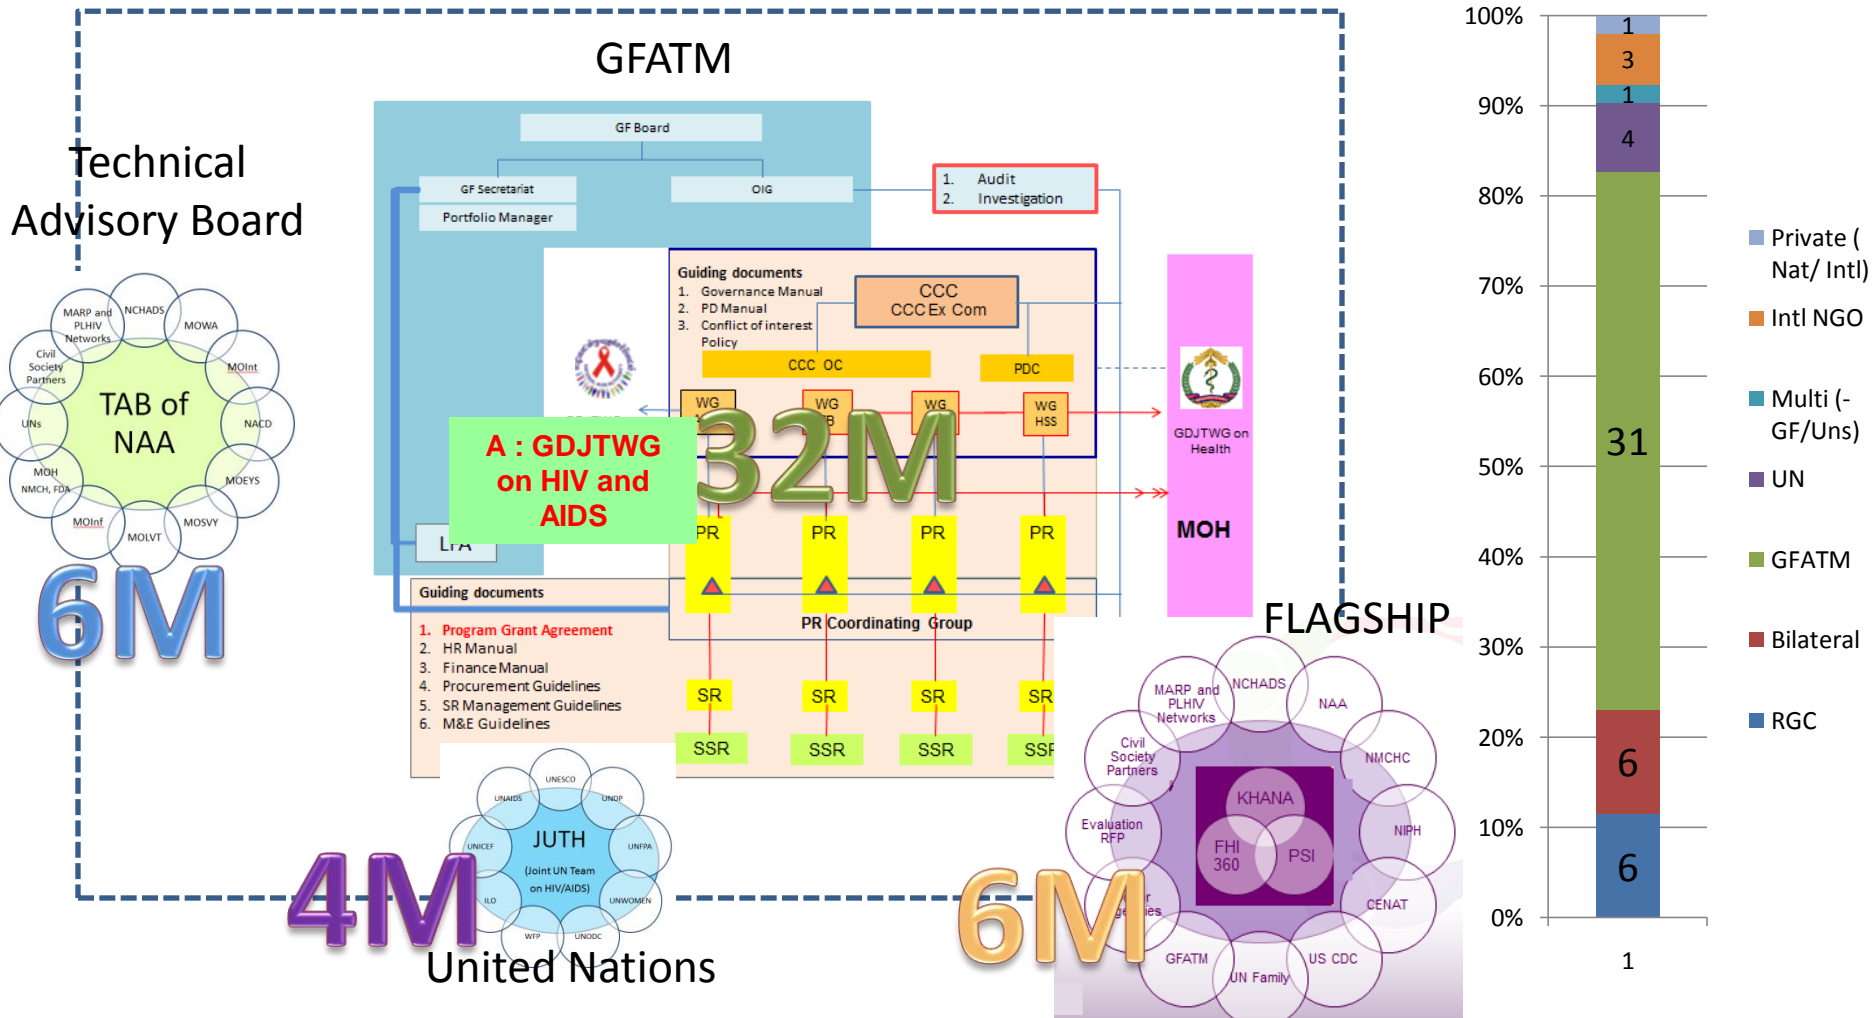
GFATM

Technical Advisory Board

MARP and PLHIV Networks
NCHADS
MOWA
Civil Society Partners
MOInt
UNs
TAB of NAA
NACD
MOH NMCH, FDA
MOEYS
MOInf
MOLVT
MOSVY

6M

GF Board
GF Secretariat
OIG
Portfolio Manager
1. Audit
2. Investigation

Guiding documents
1. Governance Manual
2. PD Manual
3. Conflict of interest Policy
CCC
CCC Ex Com
CCC OC
PDC
WG
WG
WG
WG HSS
GDJTWG on Health
MOH

A : GDJTWG on HIV and AIDS

32M

LFA
PR
PR
PR
PR
PR Coordinating Group

Guiding documents
1. Program Grant Agreement
2. HR Manual
3. Finance Manual
4. Procurement Guidelines
5. SR Management Guidelines
6. M&E Guidelines

SR
SR
SR
SR
SSR
SSR
SSR
SSR

UNESCO
UNAIDS
UNDP
UNICEF
JUTH
(Joint UN Team on HIV/AIDS)
UNFPA
ILO
UNWOMEN
WFP
UNODC

4M

United Nations

FLAGSHIP
MARP and PLHIV Networks
NCHADS
NAA
Civil Society Partners
NMCHC
KHANA
Evaluation RFP
FHI 360
PSI
NIPH
CENAT
GFATM
UN Family
US CDC

6M

100%
90%
80%
70%
60%
50%
40%
30%
20%
10%
0%
1
3
1
4
31
6
6
1

Private ( Nat/ Intl)
Intl NGO
Multi (-GF/Uns)
UN
GFATM
Bilateral
RGC